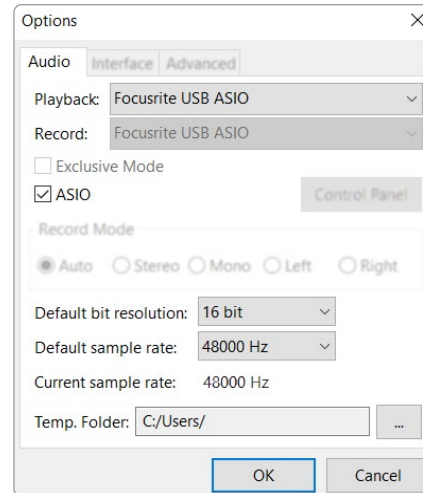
Options

Audio Interface Advanced

Playback: Focusrite USB ASIO

Record: Focusrite USB ASIO

Exclusive Mode

ASIO

Control Panel

Record Mode

Auto Stereo Mono Left Right

Default bit resolution: 16 bit

Default sample rate: 48000 Hz

Current sample rate: 48000 Hz

Temp. Folder: C:/Users/ ...

OK Cancel